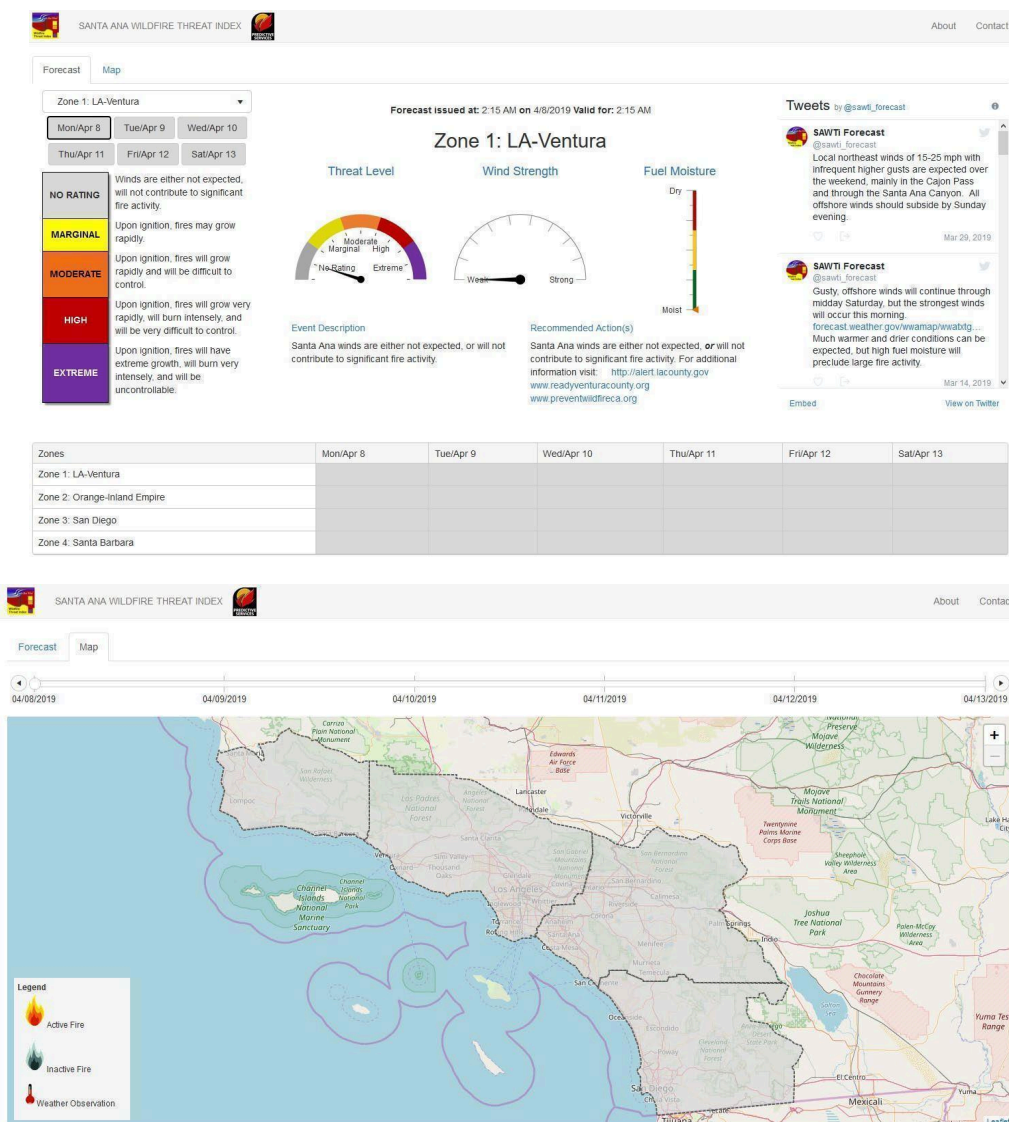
SANTA ANA WILDFIRE THREAT INDEX

About Contact

Forecast Map

Zone 1: LA-Ventura

Mon/Apr 8 Tue/Apr 9 Wed/Apr 10
Thu/Apr 11 Fri/Apr 12 Sat/Apr 13

NO RATING — Winds are either not expected, will not contribute to significant fire activity.

MARGINAL — Upon ignition, fires may grow rapidly.

MODERATE — Upon ignition, fires will grow rapidly and will be difficult to control.

HIGH — Upon ignition, fires will grow very rapidly, will burn intensely, and will be very difficult to control.

EXTREME — Upon ignition, fires will have extreme growth, will burn very intensely, and will be uncontrollable.

**Forecast issued at:** 2:15 AM **on** 4/8/2019 **Valid for:** 2:15 AM

Zone 1: LA-Ventura

Threat Level Wind Strength Fuel Moisture

Moderate Marginal High No Rating Extreme

Weak Strong

Dry Moist

Event Description

Santa Ana winds are either not expected, or will not contribute to significant fire activity.

Recommended Action(s)

Santa Ana winds are either not expected, *or* will not contribute to significant fire activity. For additional information visit: http://alert.lacounty.gov www.readyventuracounty.org www.preventwildfireca.org

Tweets by @sawti_forecast

SAWTi Forecast @sawti_forecast
Local northeast winds of 15-25 mph with infrequent higher gusts are expected over the weekend, mainly in the Cajon Pass and through the Santa Ana Canyon. All offshore winds should subside by Sunday evening.
Mar 29, 2019

SAWTi Forecast @sawti_forecast
Gusty, offshore winds will continue through midday Saturday, but the strongest winds will occur this morning.
forecast.weather.gov/wwamap/wwatxtg....
Much warmer and drier conditions can be expected, but high fuel moisture will preclude large fire activity.
Mar 14, 2019

Embed View on Twitter

| Zones | Mon/Apr 8 | Tue/Apr 9 | Wed/Apr 10 | Thu/Apr 11 | Fri/Apr 12 | Sat/Apr 13 |
|---|---|---|---|---|---|---|
| Zone 1: LA-Ventura | | | | | | |
| Zone 2: Orange-Inland Empire | | | | | | |
| Zone 3: San Diego | | | | | | |
| Zone 4: Santa Barbara | | | | | | |

SANTA ANA WILDFIRE THREAT INDEX

About Contact

Forecast Map

04/08/2019 04/09/2019 04/10/2019 04/11/2019 04/12/2019 04/13/2019

Carrizo Plain National Monument  Mojave National Preserve  Mojave Wilderness  Edwards Air Force Base  San Rafael Wilderness  Lompoc  Los Padres National Forest  Angeles National Forest  Lancaster  Palmdale  Victorville  Mojave Trails National Monument  Twentynine Palms Marine Corps Base  Santa Clarita  Ventura  Oxnard  Simi Valley  Thousand Oaks  Channel Islands National Park  Channel Islands National Marine Sanctuary  Los Angeles  San Bernardino  Riverside  Corona  Calimesa  Palm Springs  Indio  Joshua Tree National Park  Palen-McCoy Wilderness Area  Sheephole Valley Wilderness Area  Santa Ana  Costa Mesa  Menifee  Murrieta  Temecula  San Clemente  Oceanside  Escondido  Poway  Chocolate Mountains Gunnery Range  Salton Sea  Yuma Test Range  San Diego  Chula Vista  Tijuana  El Centro  Mexicali  Yuma  Lake Havasu City

Legend
Active Fire
Inactive Fire
Weather Observation